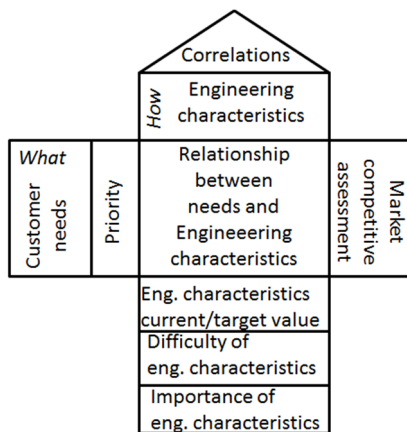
Correlations

How

Engineering characteristics

What

Customer needs

Priority

Relationship between needs and Engineeering characteristics

Market competitive assessment

Eng. characteristics current/target value

Difficulty of eng. characteristics

Importance of eng. characteristics